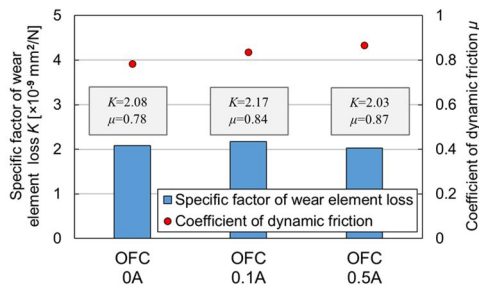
Specific factor of wear element loss $K$ [$\times10^{-9}$ mm$^2$/N]

5
4
3
2
1
0

$K$=2.08
$\mu$=0.78

$K$=2.17
$\mu$=0.84

$K$=2.03
$\mu$=0.87

Specific factor of wear element loss
Coefficient of dynamic friction

OFC 0A
OFC 0.1A
OFC 0.5A

1
0.8
0.6
0.4
0.2
0

Coefficient of dynamic friction $\mu$